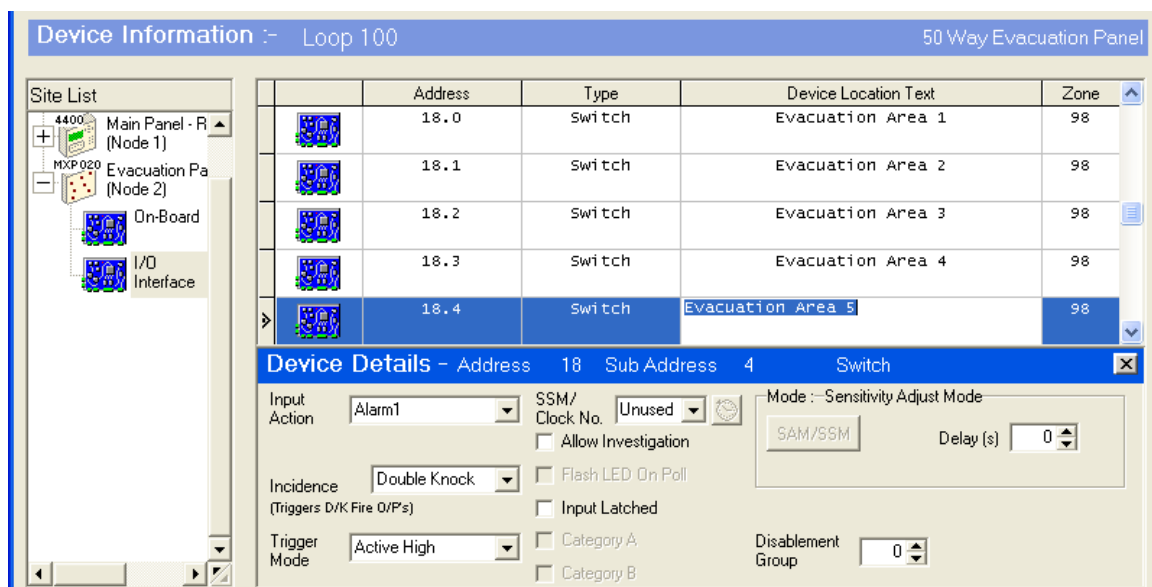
Device Information :- Loop 100 50 Way Evacuation Panel

Site List

4400 Main Panel - R (Node 1)

MXP 020 Evacuation Pa (Node 2)

On-Board

I/O Interface

| | | Address | Type | Device Location Text | Zone |
|---|---|---|---|---|---|
| | | 18.0 | Switch | Evacuation Area 1 | 98 |
| | | 18.1 | Switch | Evacuation Area 2 | 98 |
| | | 18.2 | Switch | Evacuation Area 3 | 98 |
| | | 18.3 | Switch | Evacuation Area 4 | 98 |
| ▸ | | 18.4 | Switch | Evacuation Area 5 | 98 |

Device Details - Address 18 Sub Address 4 Switch

Input Action Alarm1

SSM/ Clock No. Unused

Allow Investigation

Mode :- Sensitivity Adjust Mode

SAM/SSM

Delay (s) 0

Incidence (Triggers D/K Fire O/P's) Double Knock

Flash LED On Poll

Input Latched

Trigger Mode Active High

Category A

Category B

Disablement Group 0